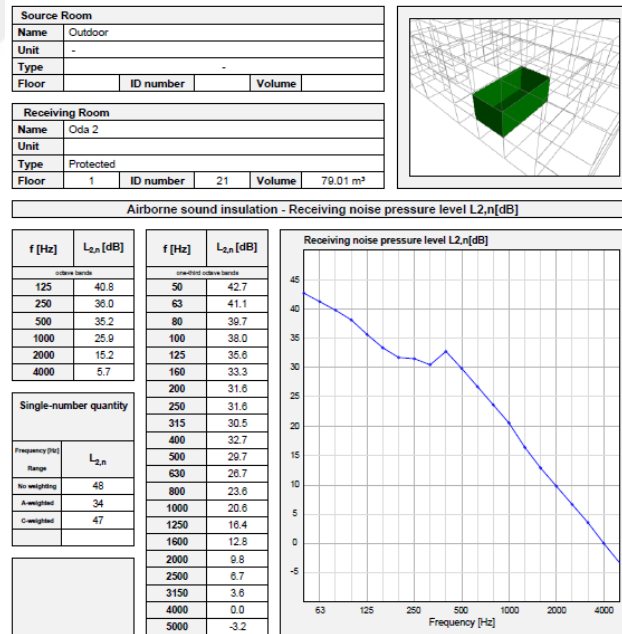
| Source Room | | | | | |
|---|---|---|---|---|---|
| Name | Outdoor | | | | |
| Unit | - | | | | |
| Type | - | | | | |
| Floor | | ID number | | Volume | |

| Receiving Room | | | | | |
|---|---|---|---|---|---|
| Name | Oda 2 | | | | |
| Unit | | | | | |
| Type | Protected | | | | |
| Floor | 1 | ID number | 21 | Volume | 79.01 m³ |

Airborne sound insulation - Receiving noise pressure level L2,n[dB]

| f [Hz] | $L_{2,n}$ [dB] |
|---|---|
| octave bands | |
| 125 | 40.8 |
| 250 | 36.0 |
| 500 | 35.2 |
| 1000 | 25.9 |
| 2000 | 15.2 |
| 4000 | 5.7 |

Single-number quantity

| Frequency [Hz] Range | $L_{2,n}$ |
|---|---|
| No weighting | 48 |
| A-weighted | 34 |
| C-weighted | 47 |

| f [Hz] | $L_{2,n}$ [dB] |
|---|---|
| one-third octave bands | |
| 50 | 42.7 |
| 63 | 41.1 |
| 80 | 39.7 |
| 100 | 38.0 |
| 125 | 35.6 |
| 160 | 33.3 |
| 200 | 31.6 |
| 250 | 31.6 |
| 315 | 30.5 |
| 400 | 32.7 |
| 500 | 29.7 |
| 630 | 26.7 |
| 800 | 23.6 |
| 1000 | 20.6 |
| 1250 | 16.4 |
| 1600 | 12.8 |
| 2000 | 9.8 |
| 2500 | 6.7 |
| 3150 | 3.6 |
| 4000 | 0.0 |
| 5000 | -3.2 |

Receiving noise pressure level L2,n[dB]

45
40
35
30
25
20
15
10
5
0
-5

63 125 250 500 1000 2000 4000
Frequency [Hz]